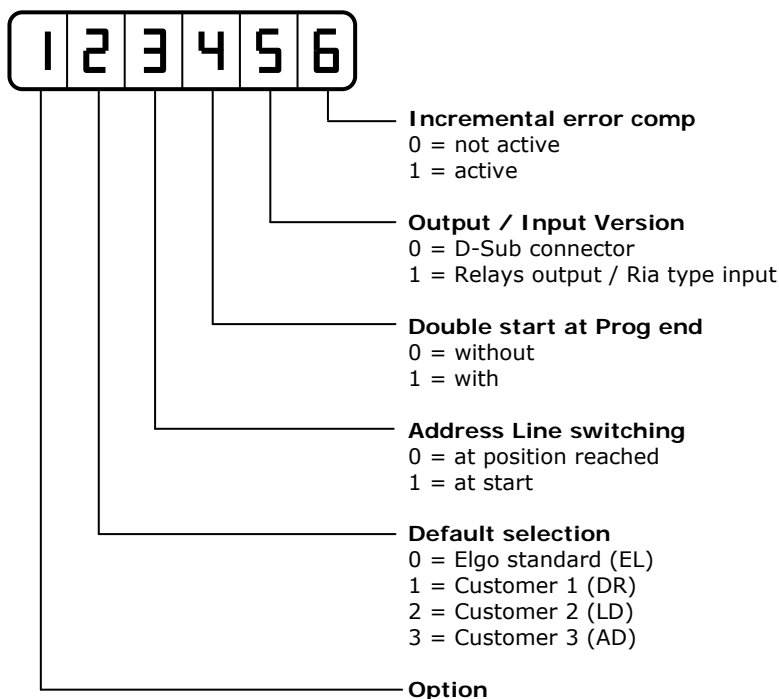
1 2 3 4 5 6

Incremental error comp
0 = not active
1 = active

Output / Input Version
0 = D-Sub connector
1 = Relays output / Ria type input

Double start at Prog end
0 = without
1 = with

Address Line switching
0 = at position reached
1 = at start

Default selection
0 = Elgo standard (EL)
1 = Customer 1 (DR)
2 = Customer 2 (LD)
3 = Customer 3 (AD)

Option